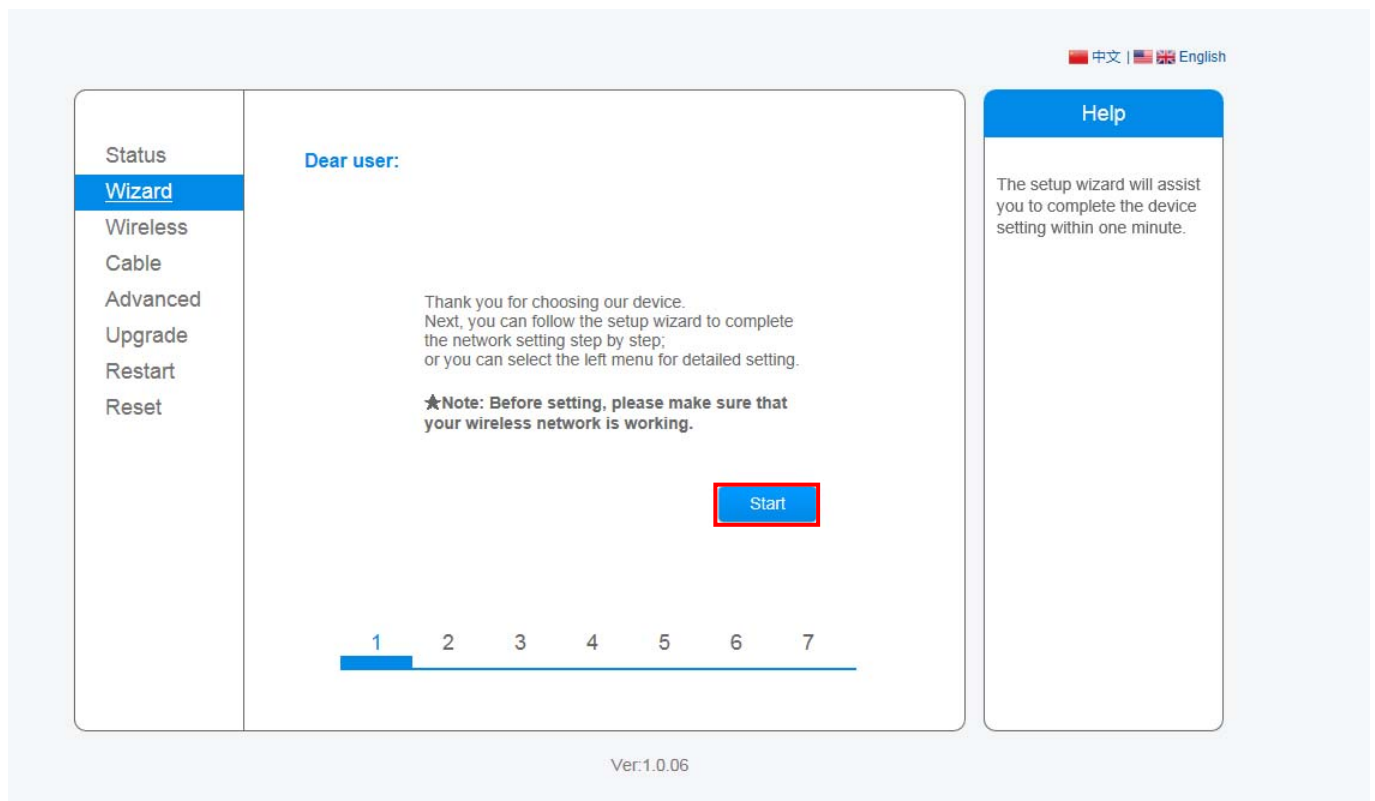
中文 | English

Status
Wizard
Wireless
Cable
Advanced
Upgrade
Restart
Reset

Dear user:

Thank you for choosing our device.
Next, you can follow the setup wizard to complete the network setting step by step;
or you can select the left menu for detailed setting.

★Note: Before setting, please make sure that your wireless network is working.

Start

1 2 3 4 5 6 7

Help

The setup wizard will assist you to complete the device setting within one minute.

Ver:1.0.06